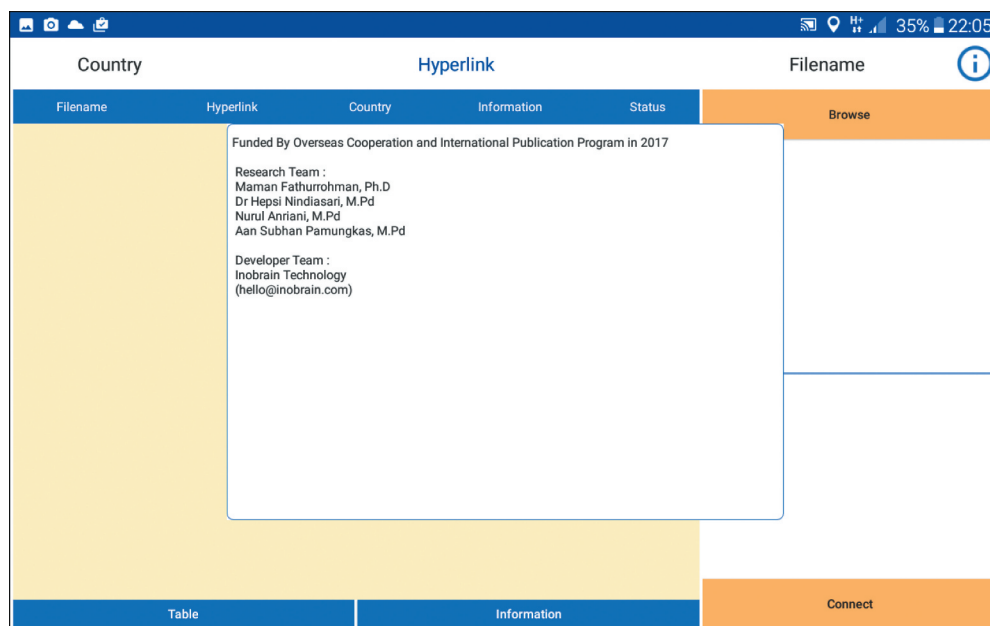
H+ 35% 22:05

Country

Hyperlink

Filename

| Filename | Hyperlink | Country | Information | Status |
|---|---|---|---|---|

Browse

Funded By Overseas Cooperation and International Publication Program in 2017

Research Team :
Maman Fathurrohman, Ph.D
Dr Hepsi Nindiasari, M.Pd
Nurul Anriani, M.Pd
Aan Subhan Pamungkas, M.Pd

Developer Team :
Inobrain Technology
(hello@inobrain.com)

Table

Information

Connect